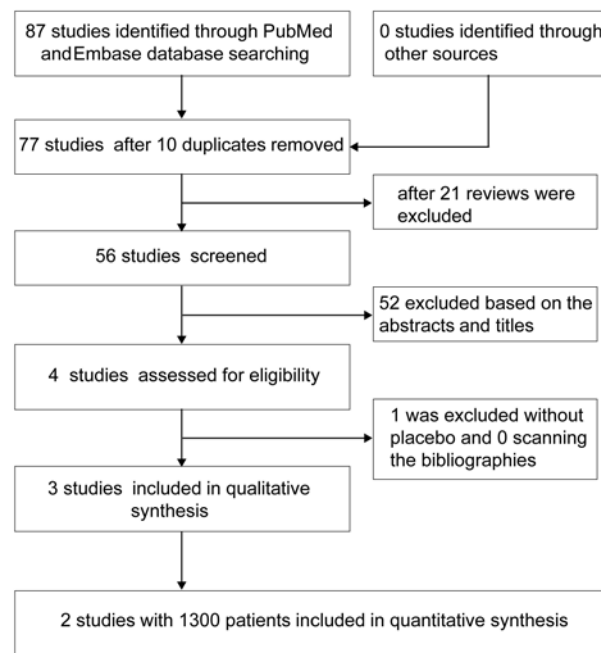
87 studies identified through PubMed andEmbase database searching

0 studies identified through other sources

77 studies after 10 duplicates removed

after 21 reviews were excluded

56 studies screened

52 excluded based on the abstracts and titles

4 studies assessed for eligibility

1 was excluded without placebo and 0 scanning the bibliographies

3 studies included in qualitative synthesis

2 studies with 1300 patients included in quantitative synthesis